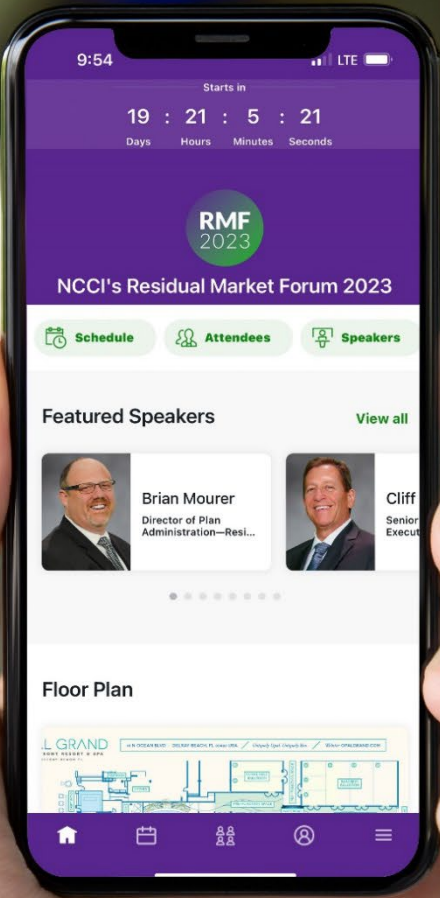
9:54
LTE

Starts in

19 : 21 : 5 : 21
Days Hours Minutes Seconds

RMF
2023

NCCI's Residual Market Forum 2023

Schedule
Attendees
Speakers

Featured Speakers
View all

Brian Mourer
Director of Plan Administration—Resi...

Cliff
Senior
Execut

Floor Plan

L GRAND
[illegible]